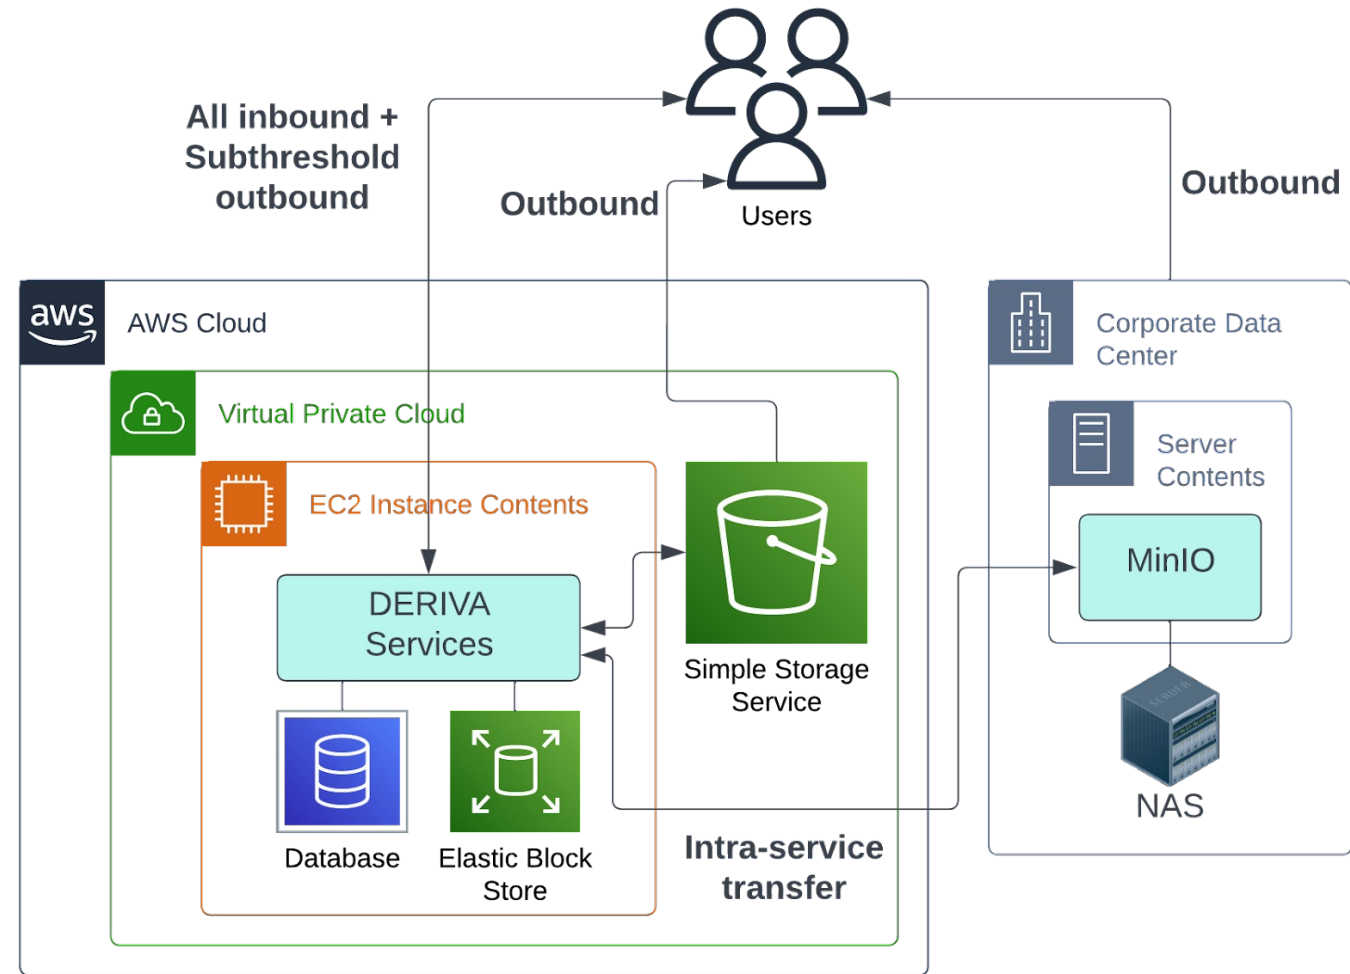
All inbound + Subthreshold outbound

Outbound

Users

Outbound

aws

AWS Cloud

Virtual Private Cloud

EC2 Instance Contents

DERIVA Services

Simple Storage Service

Database

Elastic Block Store

Intra-service transfer

Corporate Data Center

Server Contents

MinIO

NAS